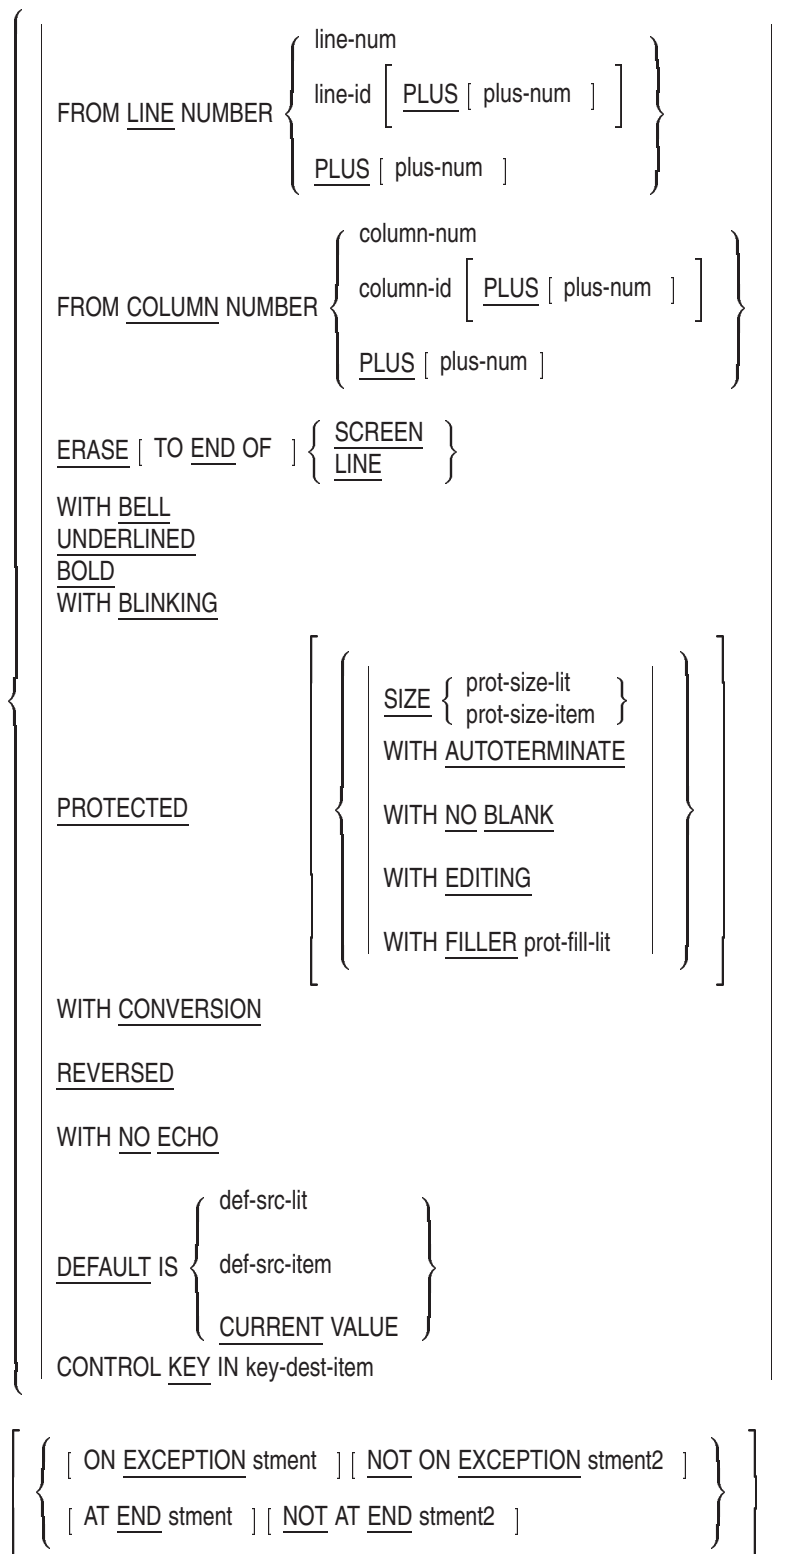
FROM LINE NUMBER { line-num
line-id [ PLUS [ plus-num ] ]
PLUS [ plus-num ] }

FROM COLUMN NUMBER { column-num
column-id [ PLUS [ plus-num ] ]
PLUS [ plus-num ] }

ERASE [ TO END OF ] { SCREEN
LINE }

WITH BELL
UNDERLINED
BOLD
WITH BLINKING

PROTECTED [ { SIZE { prot-size-lit
prot-size-item }
WITH AUTOTERMINATE
WITH NO BLANK
WITH EDITING
WITH FILLER prot-fill-lit } ]

WITH CONVERSION

REVERSED

WITH NO ECHO

DEFAULT IS { def-src-lit
def-src-item
CURRENT VALUE }

CONTROL KEY IN key-dest-item

[ { [ ON EXCEPTION stment ] [ NOT ON EXCEPTION stment2 ]
[ AT END stment ] [ NOT AT END stment2 ] } ]